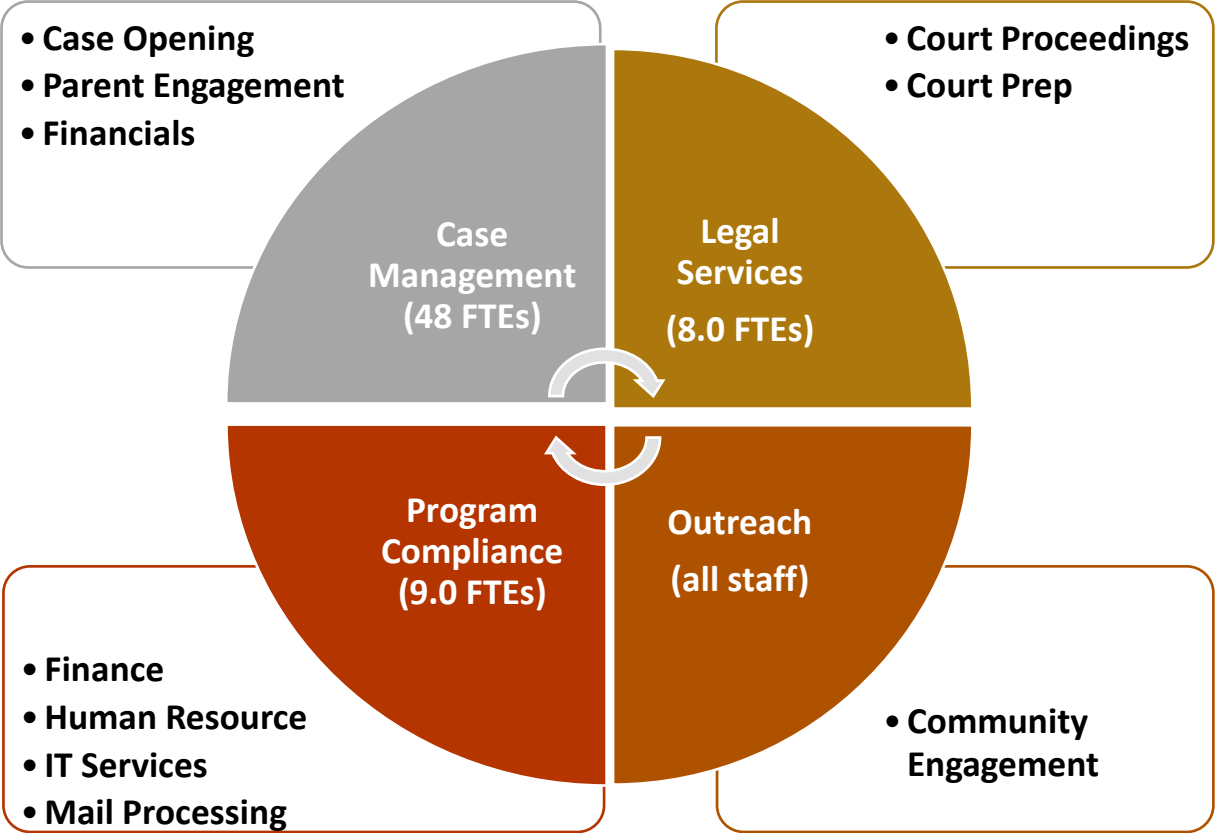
• Case Opening
• Parent Engagement
• Financials

• Court Proceedings
• Court Prep

Case Management (48 FTEs)

Legal Services (8.0 FTEs)

Program Compliance (9.0 FTEs)

Outreach (all staff)

• Finance
• Human Resource
• IT Services
• Mail Processing

• Community Engagement